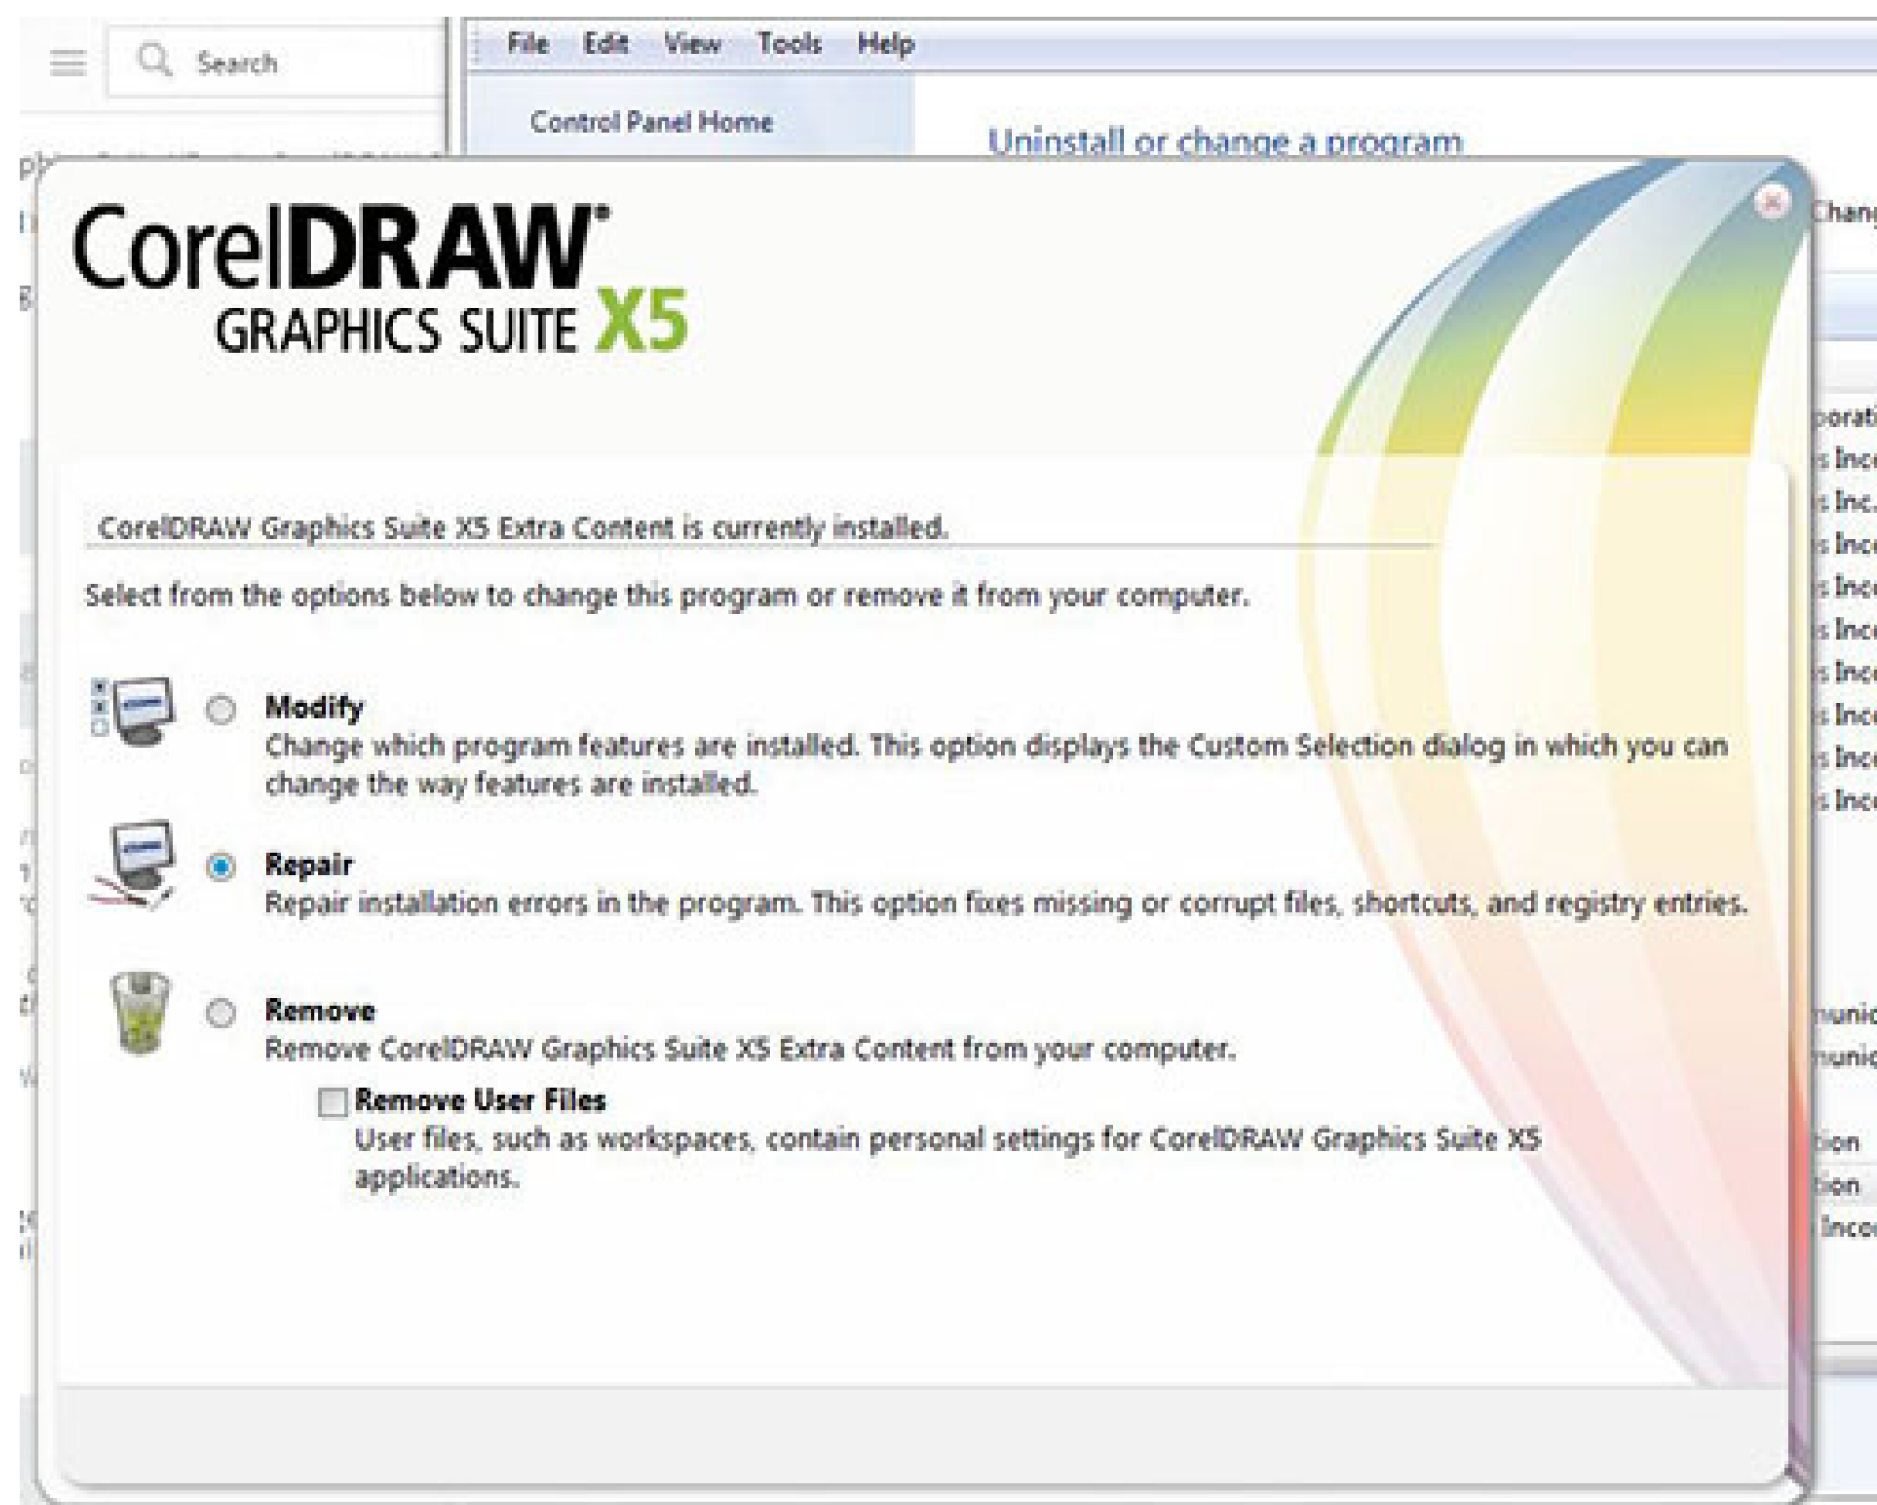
Search

File Edit View Tools Help

Control Panel Home

Uninstall or change a program

CorelDRAW® GRAPHICS SUITE X5

CorelDRAW Graphics Suite X5 Extra Content is currently installed.

Select from the options below to change this program or remove it from your computer.

Modify
Change which program features are installed. This option displays the Custom Selection dialog in which you can change the way features are installed.

Repair
Repair installation errors in the program. This option fixes missing or corrupt files, shortcuts, and registry entries.

Remove
Remove CorelDRAW Graphics Suite X5 Extra Content from your computer.

Remove User Files
User files, such as workspaces, contain personal settings for CorelDRAW Graphics Suite X5 applications.

Chan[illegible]
porati
s Inc
s Inc.
s Inc
s Inc
s Inc
s Inc
s Inc
s Inc
s Inc
nunic
nunic
tion
tion
Inco